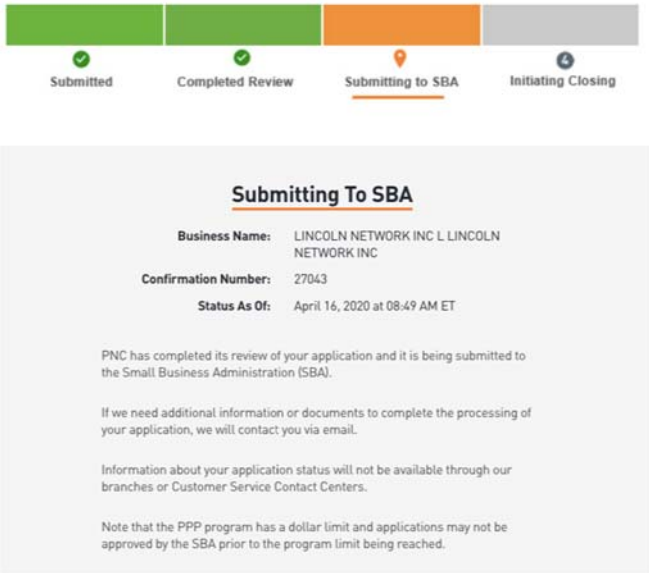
Submitted

Completed Review

Submitting to SBA

4 Initiating Closing

Submitting To SBA

Business Name: LINCOLN NETWORK INC L LINCOLN NETWORK INC

Confirmation Number: 27043

Status As Of: April 16, 2020 at 08:49 AM ET

PNC has completed its review of your application and it is being submitted to the Small Business Administration (SBA).

If we need additional information or documents to complete the processing of your application, we will contact you via email.

Information about your application status will not be available through our branches or Customer Service Contact Centers.

Note that the PPP program has a dollar limit and applications may not be approved by the SBA prior to the program limit being reached.